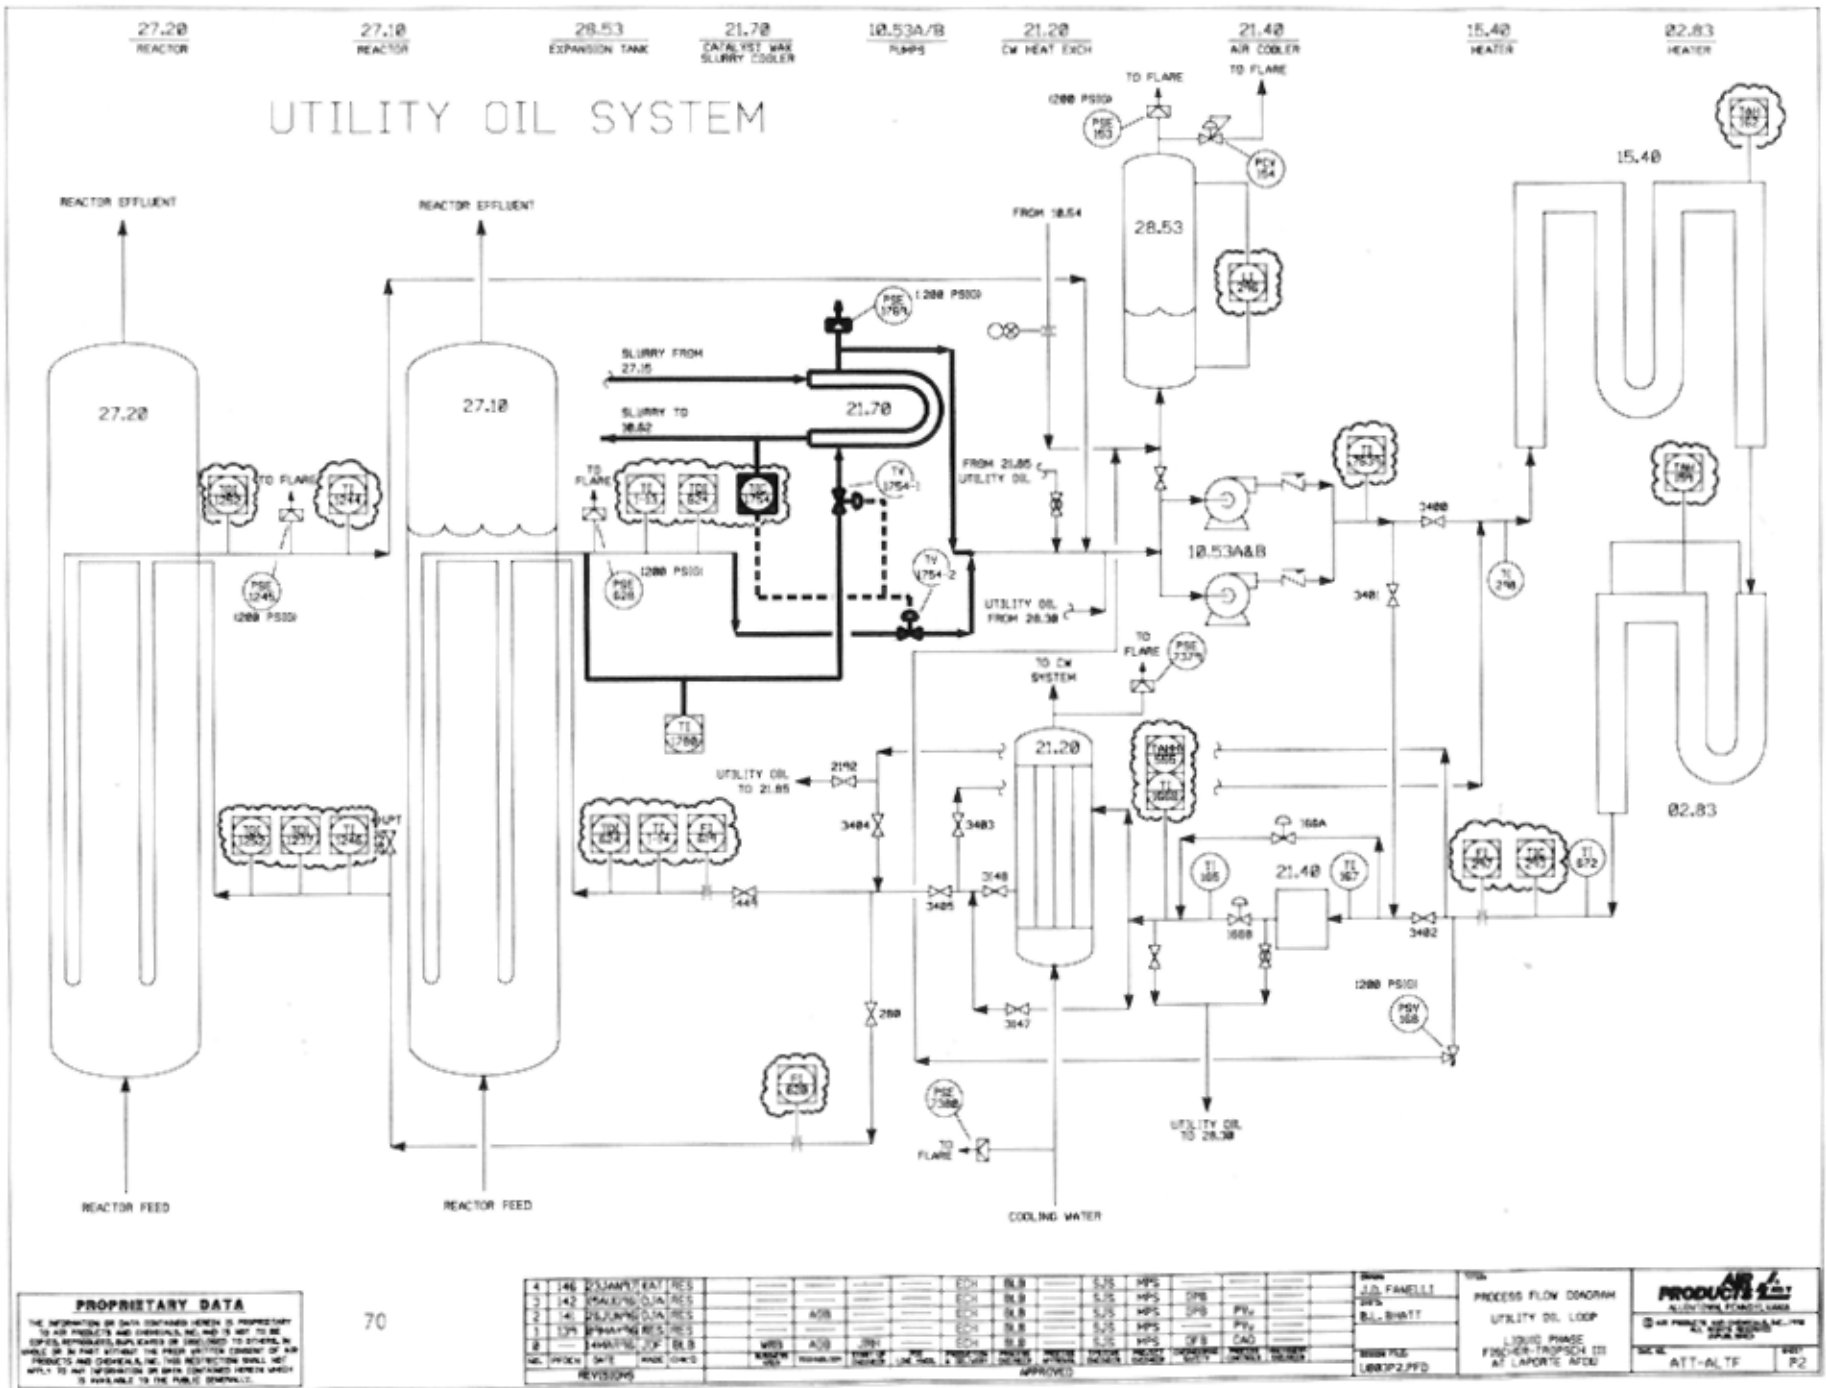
27.20
REACTOR

27.10
REACTOR

28.53
EXPANSION TANK

21.70
CATALYST WAX SLURRY COOLER

10.53A/B
PUMPS

21.20
CW HEAT EXCH

21.40
AIR COOLER

15.40
HEATER

02.83
HEATER

UTILITY OIL SYSTEM

REACTOR EFFLUENT

REACTOR EFFLUENT

TO FLARE

TO FLARE

(200 PSIG)

PSE 163

PCV 164

15.40

FROM 10.54

28.53

(200 PSIG)

SLURRY FROM 27.10

SLURRY TO 10.82

21.70

27.20

27.10

TO FLARE

TI 1244

PSE 1245

(200 PSIG)

TO FLARE

TI

TDI

(200 PSIG)

PSE 626

TV 1754-1

TV 1754-2

FROM 21.85 UTILITY OIL

10.53A&B

UTILITY OIL FROM 28.30

3400

3401

TI 298

TO FLARE

PSE

TO CW SYSTEM

TI 1788

UTILITY OIL TO 21.85

2192

3404

3403

21.20

3148

3405

3144

168A

TI 165

21.40

TI 167

TI 872

168B

3402

02.83

(200 PSIG)

PSV 168

3147

280

PSE 7388

TO FLARE

UTILITY OIL TO 28.30

REACTOR FEED

REACTOR FEED

COOLING WATER

PROPRIETARY DATA
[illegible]

70

| 4 | 146 | | | RES |
|---|---|---|---|---|
| 3 | 142 | | | RES |
| 2 | 141 | | | RES |
| 1 | 139 | | | RES |
| 0 | | | | BLB |
| NO. | PFDCN | DATE | MADE | CHK'D |

REVISIONS

APPROVED

J.G. FANELLI

B.L. BHATT

L003P2.PFD

PROCESS FLOW DIAGRAM
UTILITY OIL LOOP
LIQUID PHASE FISCHER-TROPSCH III AT LAPORTE AFDU

AIR PRODUCTS
ALLENTOWN, PENNSYLVANIA

ATT-ALTF

P2